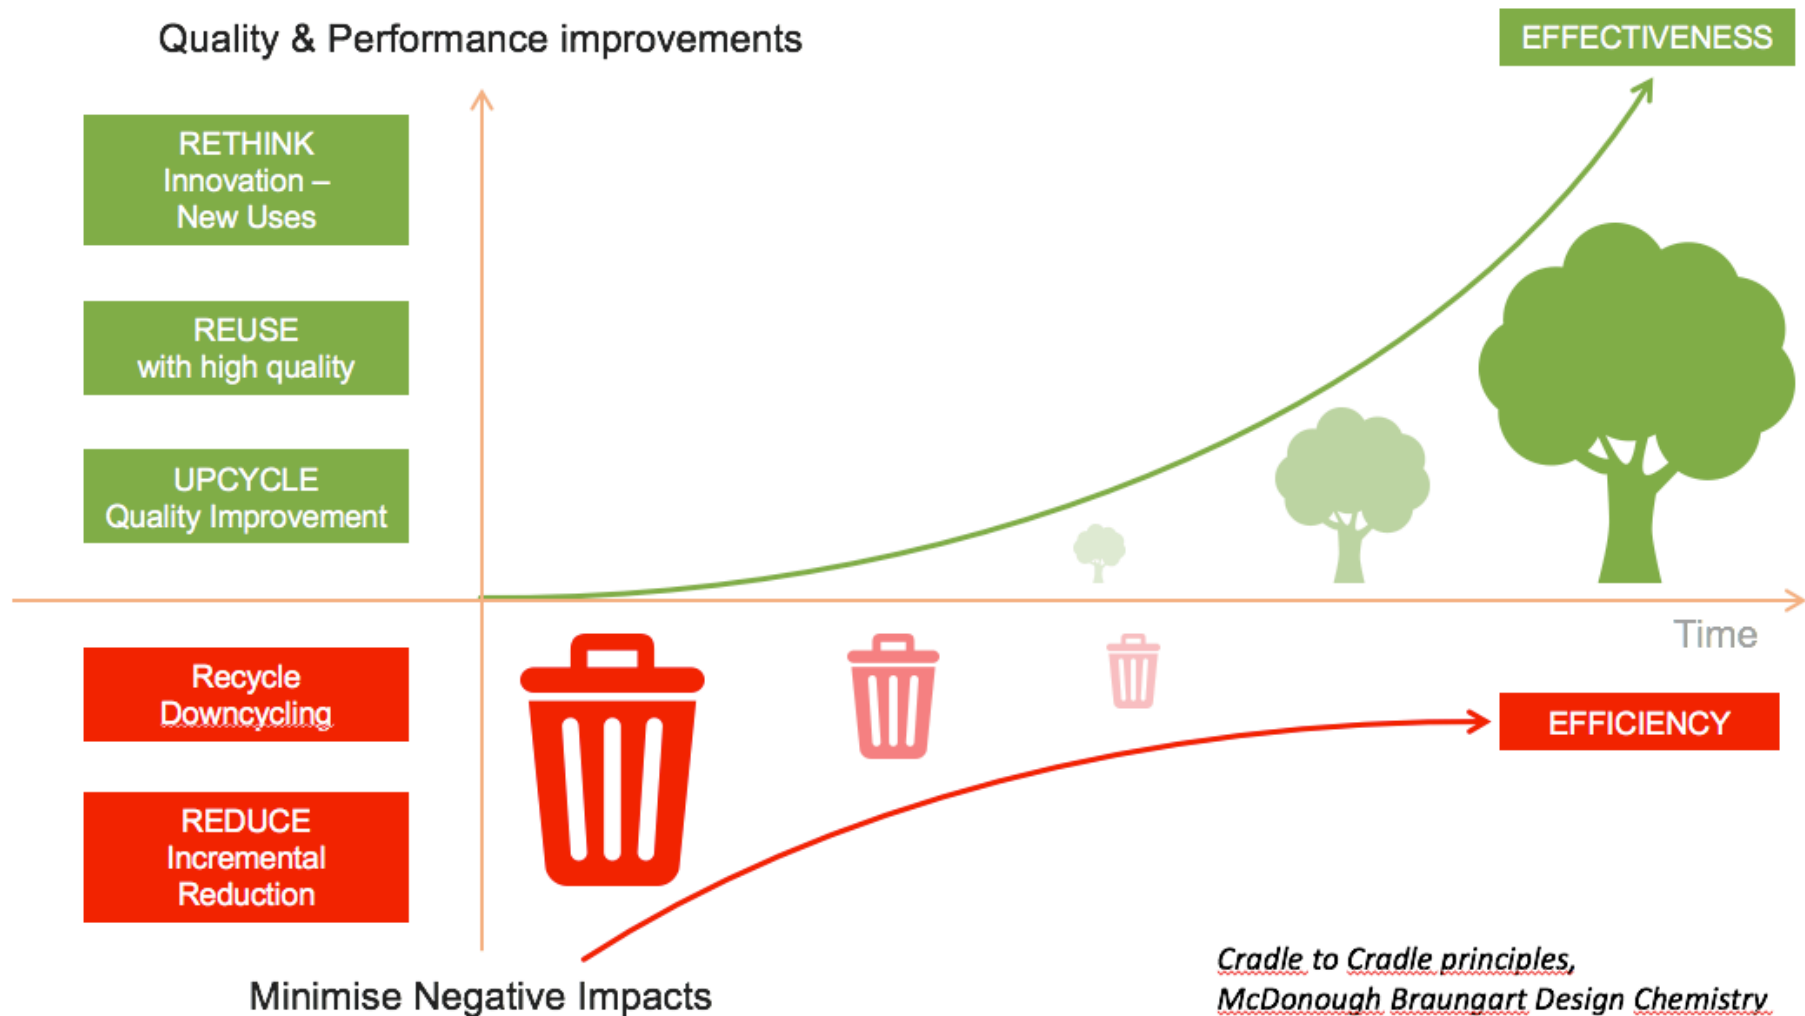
Quality & Performance improvements

EFFECTIVENESS

RETHINK
Innovation –
New Uses

REUSE
with high quality

UPCYCLE
Quality Improvement

Time

Recycle
Downcycling

EFFICIENCY

REDUCE
Incremental
Reduction

Minimise Negative Impacts

Cradle to Cradle principles,
McDonough Braungart Design Chemistry